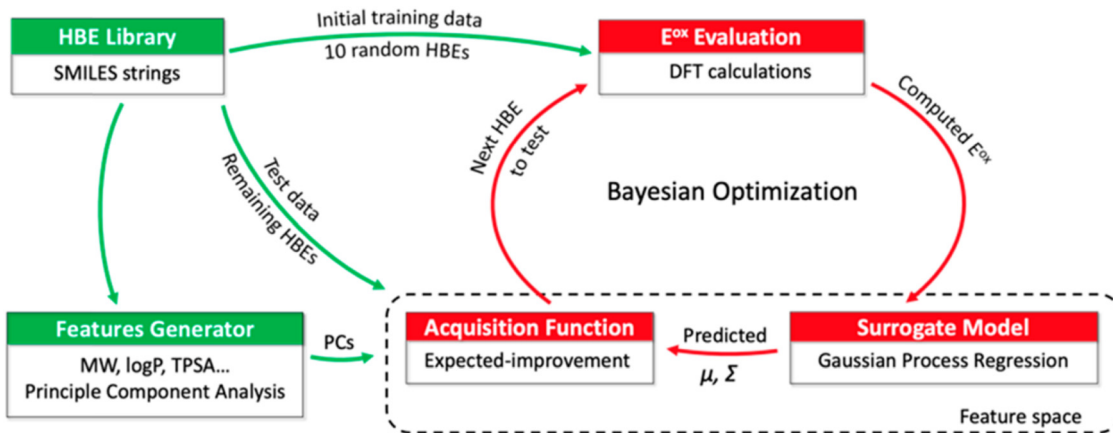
HBE Library
SMILES strings

Initial training data
10 random HBEs

$E^{ox}$ Evaluation
DFT calculations

Computed $E^{ox}$

Next HBE to test

Bayesian Optimization

Test data
Remaining HBEs

Features Generator
MW, logP, TPSA…
Principle Component Analysis

PCs

Acquisition Function
Expected-improvement

Predicted
$\mu$, $\Sigma$

Surrogate Model
Gaussian Process Regression

Feature space